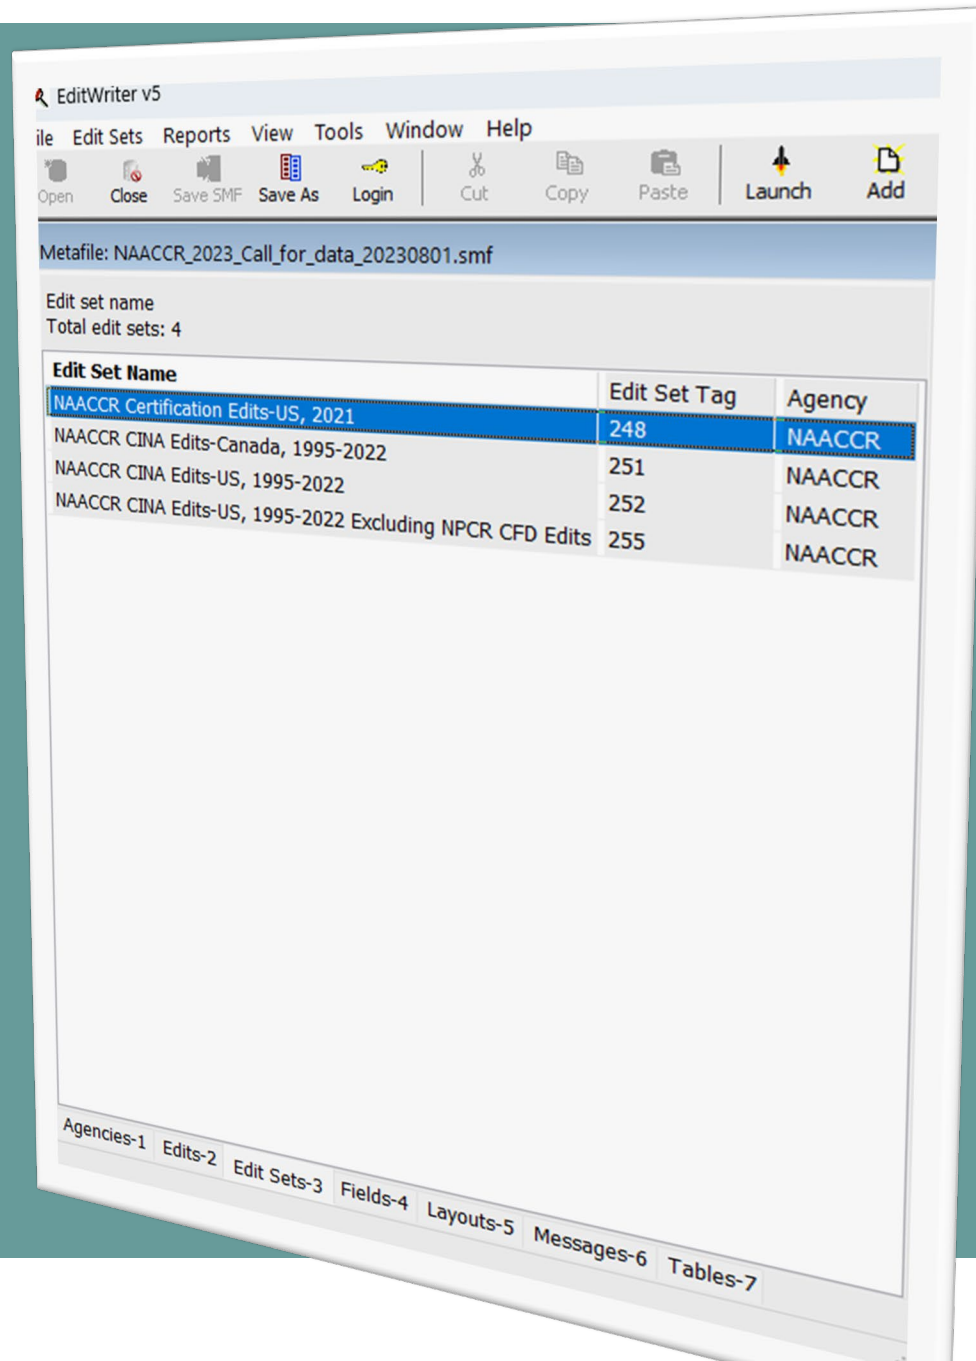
EditWriter v5

ile Edit Sets Reports View Tools Window Help

Open Close Save SMF Save As Login Cut Copy Paste Launch Add

Metafile: NAACCR_2023_Call_for_data_20230801.smf

Edit set name
Total edit sets: 4

| Edit Set Name | Edit Set Tag | Agency |
|---|---|---|
| NAACCR Certification Edits-US, 2021 | 248 | NAACCR |
| NAACCR CINA Edits-Canada, 1995-2022 | 251 | NAACCR |
| NAACCR CINA Edits-US, 1995-2022 | 252 | NAACCR |
| NAACCR CINA Edits-US, 1995-2022 Excluding NPCR CFD Edits | 255 | NAACCR |

Agencies-1 Edits-2 Edit Sets-3 Fields-4 Layouts-5 Messages-6 Tables-7